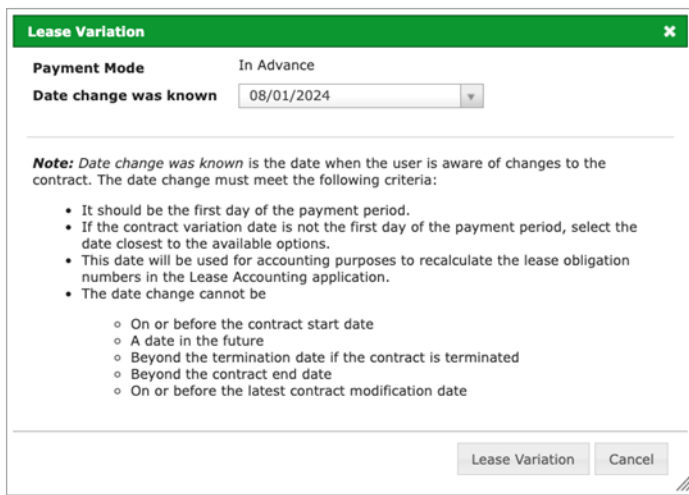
Lease Variation

×

Payment Mode In Advance

Date change was known 08/01/2024

Note: Date change was known is the date when the user is aware of changes to the contract. The date change must meet the following criteria:

- It should be the first day of the payment period.
- If the contract variation date is not the first day of the payment period, select the date closest to the available options.
- This date will be used for accounting purposes to recalculate the lease obligation numbers in the Lease Accounting application.
- The date change cannot be
  - On or before the contract start date
  - A date in the future
  - Beyond the termination date if the contract is terminated
  - Beyond the contract end date
  - On or before the latest contract modification date

Lease Variation Cancel